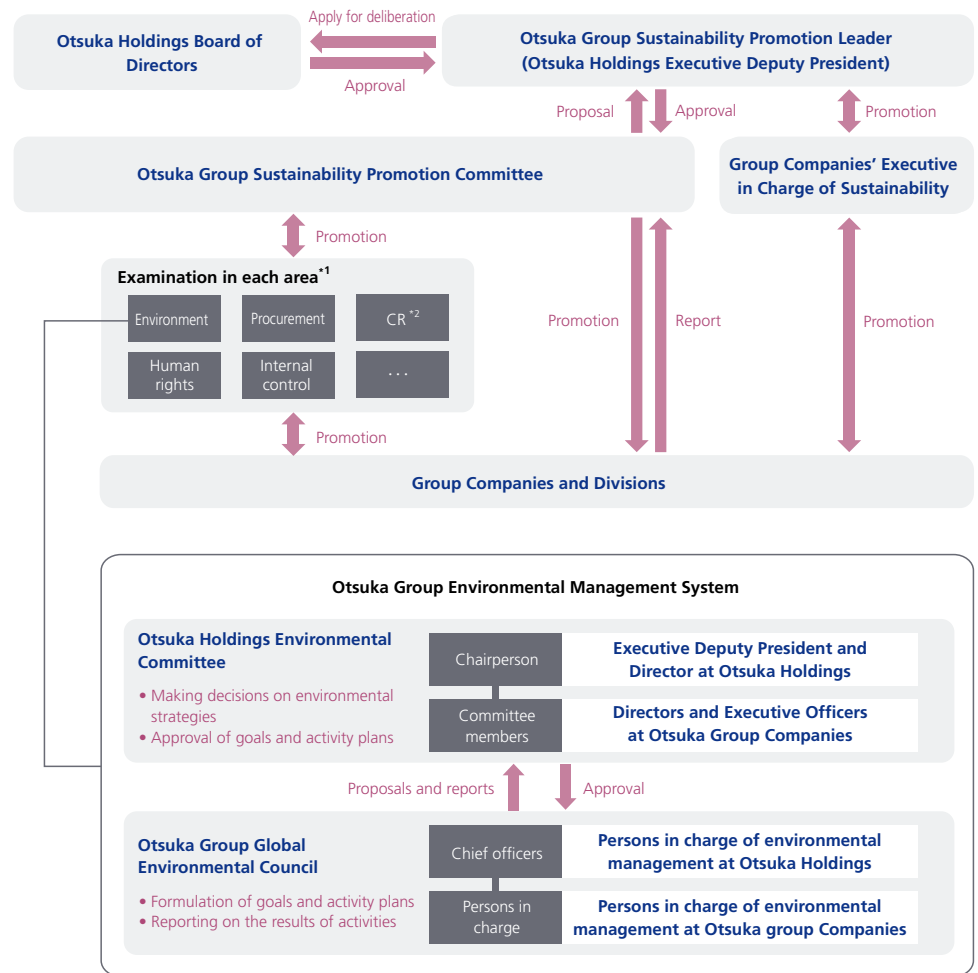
Otsuka Holdings Board of Directors

Apply for deliberation

Approval

Otsuka Group Sustainability Promotion Leader (Otsuka Holdings Executive Deputy President)

Proposal

Approval

Promotion

Otsuka Group Sustainability Promotion Committee

Group Companies' Executive in Charge of Sustainability

Promotion

Examination in each area$^{*1}$

Environment

Procurement

CR $^{*2}$

Human rights

Internal control

. . .

Promotion

Report

Promotion

Promotion

Group Companies and Divisions

Otsuka Group Environmental Management System

Otsuka Holdings Environmental Committee

• Making decisions on environmental strategies
• Approval of goals and activity plans

| Chairperson | Executive Deputy President and Director at Otsuka Holdings |
|---|---|
| Committee members | Directors and Executive Officers at Otsuka Group Companies |

Proposals and reports

Approval

Otsuka Group Global Environmental Council

• Formulation of goals and activity plans
• Reporting on the results of activities

| Chief officers | Persons in charge of environmental management at Otsuka Holdings |
|---|---|
| Persons in charge | Persons in charge of environmental management at Otsuka group Companies |